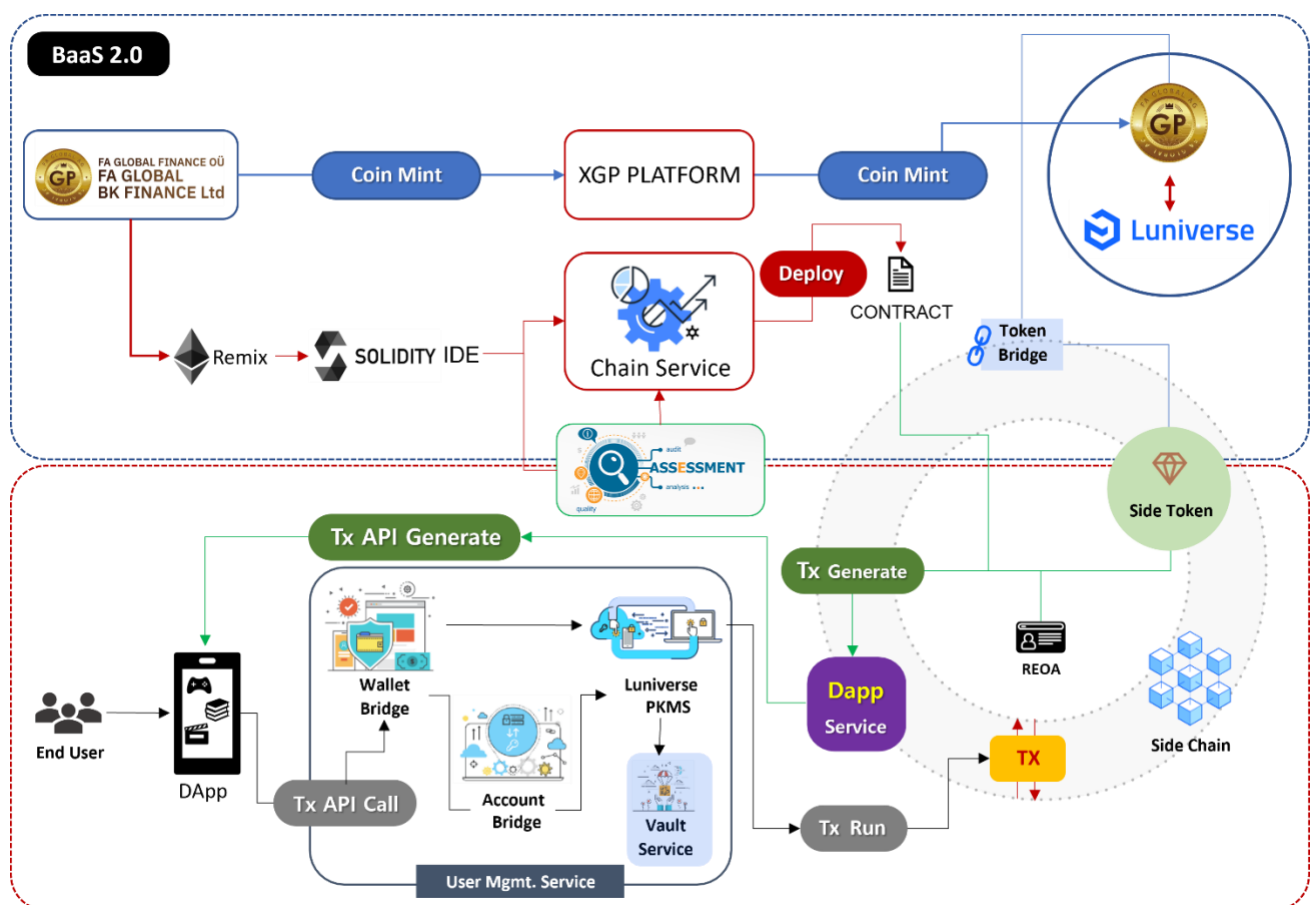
BaaS 2.0

GP
FA GLOBAL FINANCE OÜ
FA GLOBAL
BK FINANCE Ltd

Coin Mint

XGP PLATFORM

Coin Mint

GP

Luniverse

Deploy

CONTRACT

Remix

SOLIDITY IDE

Chain Service

Token Bridge

audit
ASSESSMENT
analysis
quality

Side Token

Tx API Generate

Tx Generate

Wallet Bridge

Luniverse PKMS

Dapp Service

REOA

End User

DApp

Account Bridge

Vault Service

TX

Side Chain

Tx API Call

Tx Run

User Mgmt. Service